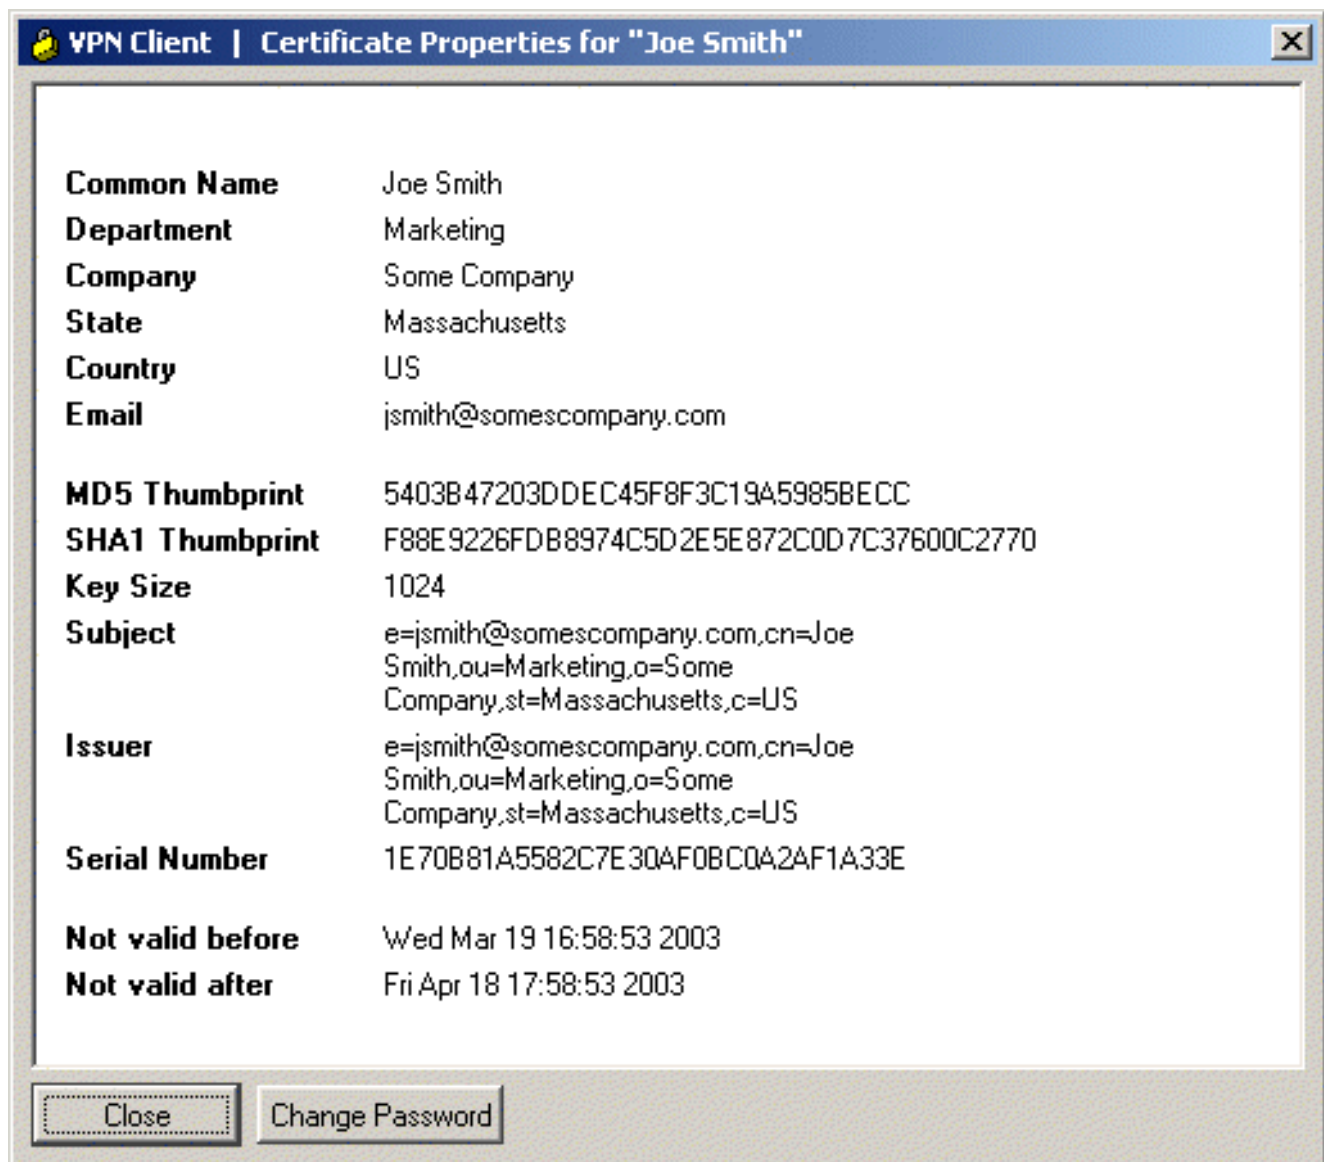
VPN Client | Certificate Properties for "Joe Smith"

| | |
|---|---|
| Common Name | Joe Smith |
| Department | Marketing |
| Company | Some Company |
| State | Massachusetts |
| Country | US |
| Email | jsmith@somescompany.com |
| MD5 Thumbprint | 5403B47203DDEC45F8F3C19A5985BECC |
| SHA1 Thumbprint | F88E9226FDB8974C5D2E5E872C0D7C37600C2770 |
| Key Size | 1024 |
| Subject | e=jsmith@somescompany.com,cn=Joe Smith,ou=Marketing,o=Some Company,st=Massachusetts,c=US |
| Issuer | e=jsmith@somescompany.com,cn=Joe Smith,ou=Marketing,o=Some Company,st=Massachusetts,c=US |
| Serial Number | 1E70B81A5582C7E30AF0BC0A2AF1A33E |
| Not valid before | Wed Mar 19 16:58:53 2003 |
| Not valid after | Fri Apr 18 17:58:53 2003 |

Close
Change Password